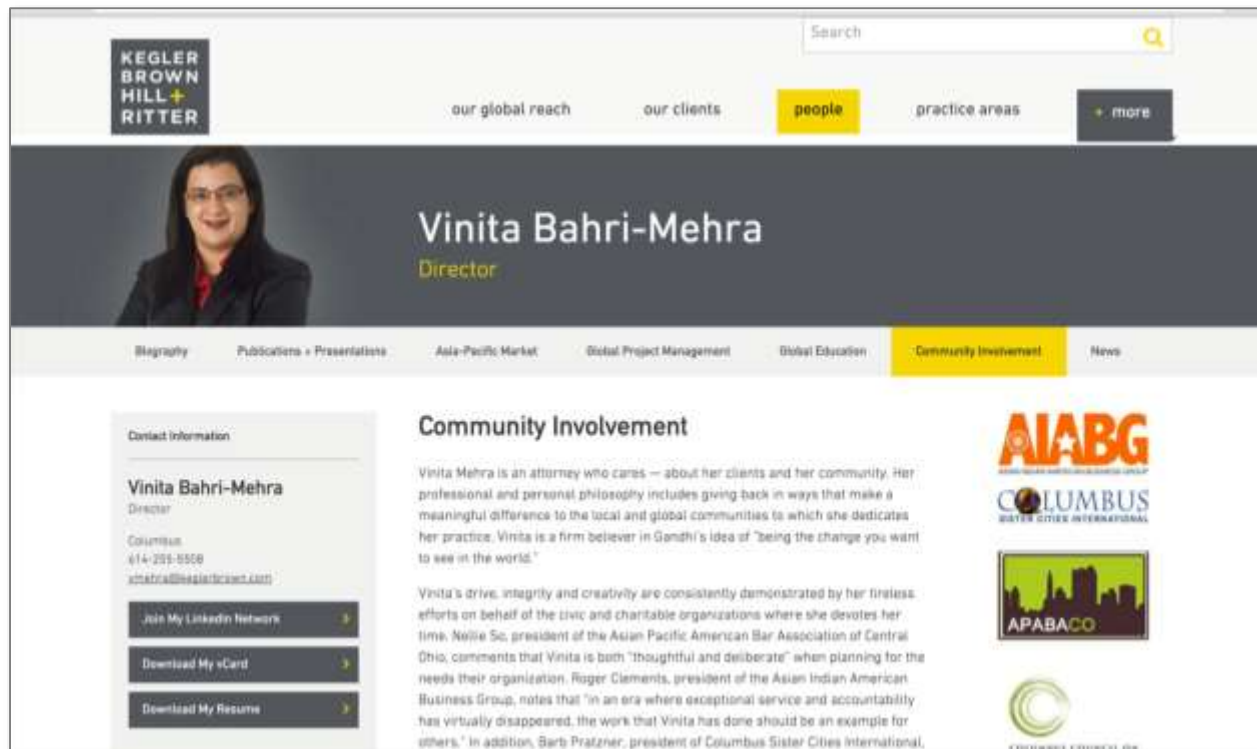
KEGLER BROWN HILL+ RITTER

Search

our global reach
our clients
people
practice areas
+ more

Vinita Bahri-Mehra
Director

Biography
Publications + Presentations
Asia-Pacific Market
Global Project Management
Global Education
Community Involvement
News

Contact Information

Vinita Bahri-Mehra
Director

Columbus
614-255-5508
vmehra@keglerbrown.com

Join My LinkedIn Network
Download My vCard
Download My Resume

Community Involvement

Vinita Mehra is an attorney who cares — about her clients and her community. Her professional and personal philosophy includes giving back in ways that make a meaningful difference to the local and global communities to which she dedicates her practice. Vinita is a firm believer in Gandhi's idea of "being the change you want to see in the world."

Vinita's drive, integrity and creativity are consistently demonstrated by her tireless efforts on behalf of the civic and charitable organizations where she devotes her time. Nellie So, president of the Asian Pacific American Bar Association of Central Ohio, comments that Vinita is both "thoughtful and deliberate" when planning for the needs their organization. Roger Clements, president of the Asian Indian American Business Group, notes that "in an era where exceptional service and accountability has virtually disappeared, the work that Vinita has done should be an example for others." In addition, Barb Pratzner, president of Columbus Sister Cities International,

AIABG
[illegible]

COLUMBUS
SISTER CITIES INTERNATIONAL

APABACO

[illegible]